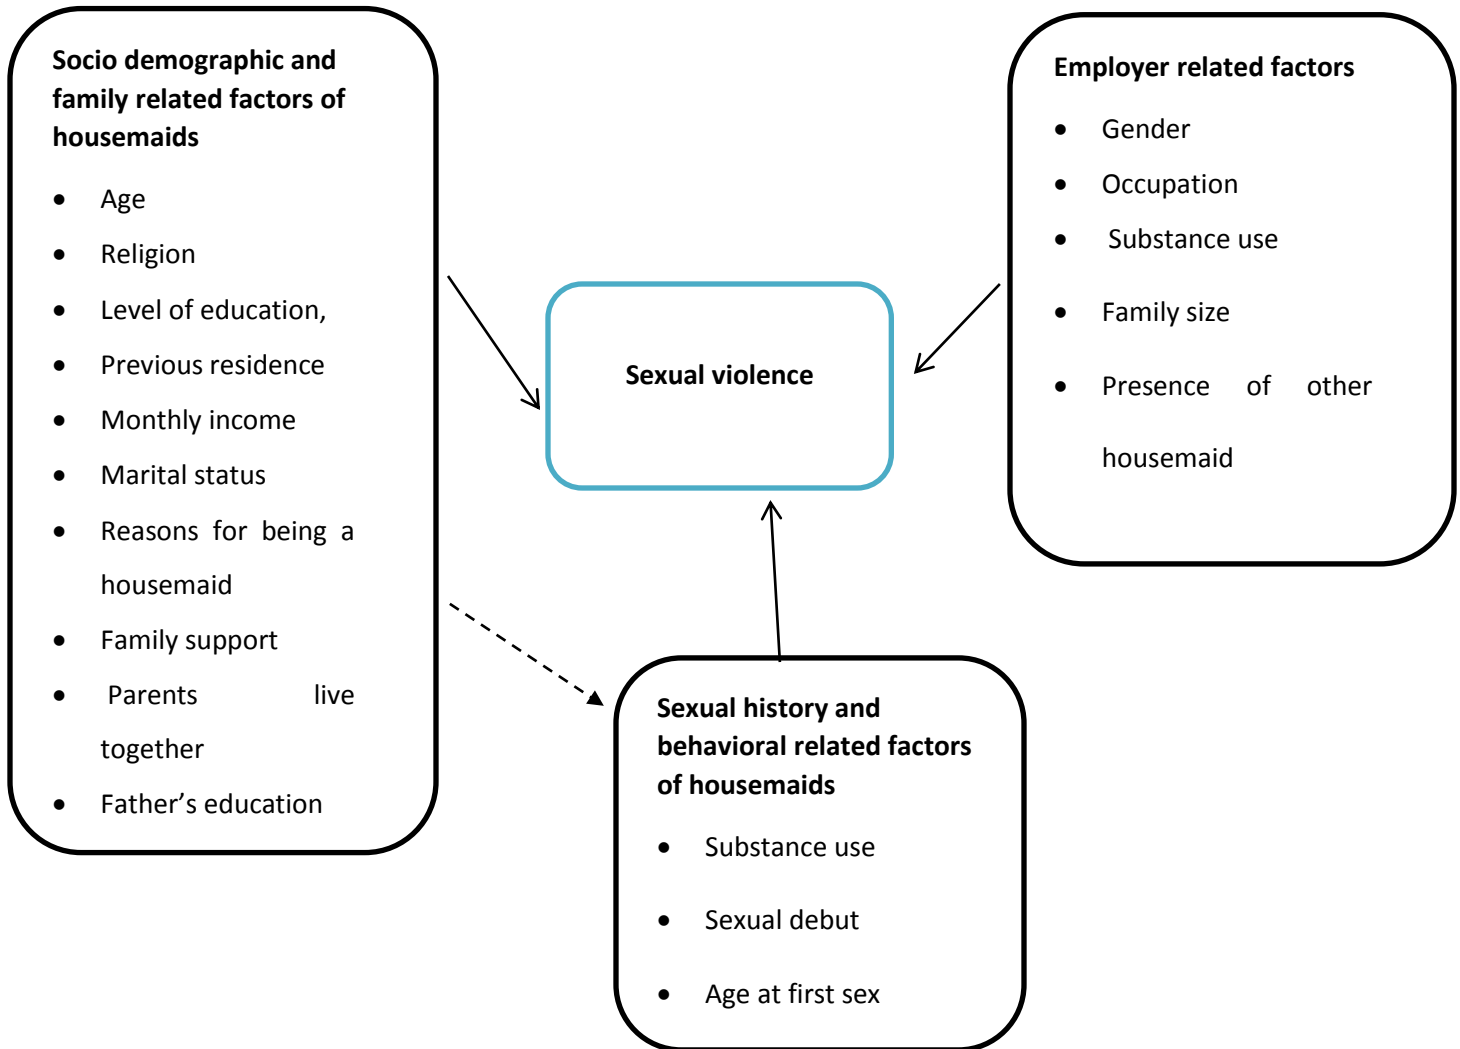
Socio demographic and family related factors of housemaids

- Age
- Religion
- Level of education,
- Previous residence
- Monthly income
- Marital status
- Reasons for being a housemaid
- Family support
- Parents live together
- Father's education

Sexual violence

Employer related factors

- Gender
- Occupation
- Substance use
- Family size
- Presence of other housemaid

Sexual history and behavioral related factors of housemaids

- Substance use
- Sexual debut
- Age at first sex